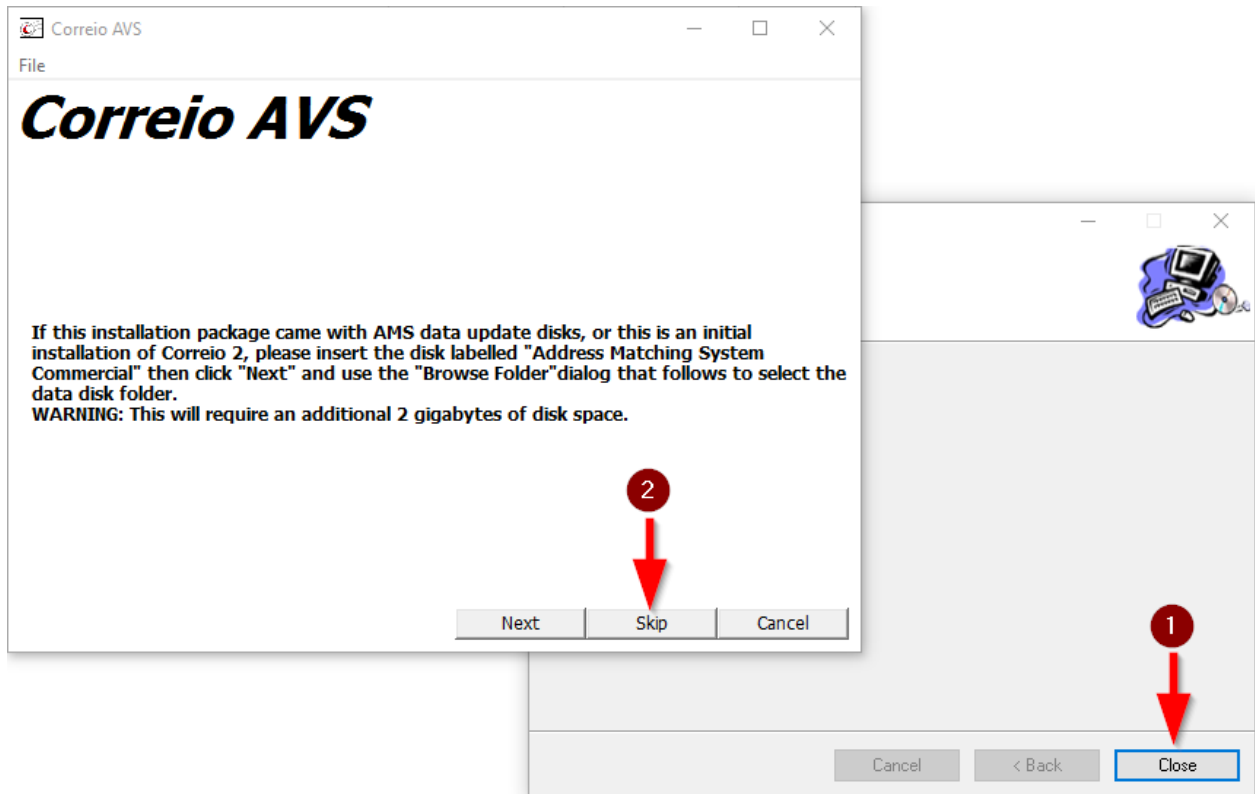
Correio AVS

File

Correio AVS

If this installation package came with AMS data update disks, or this is an initial installation of Correio 2, please insert the disk labelled "Address Matching System Commercial" then click "Next" and use the "Browse Folder"dialog that follows to select the data disk folder.
WARNING: This will require an additional 2 gigabytes of disk space.

2

Next Skip Cancel

1

Cancel < Back Close